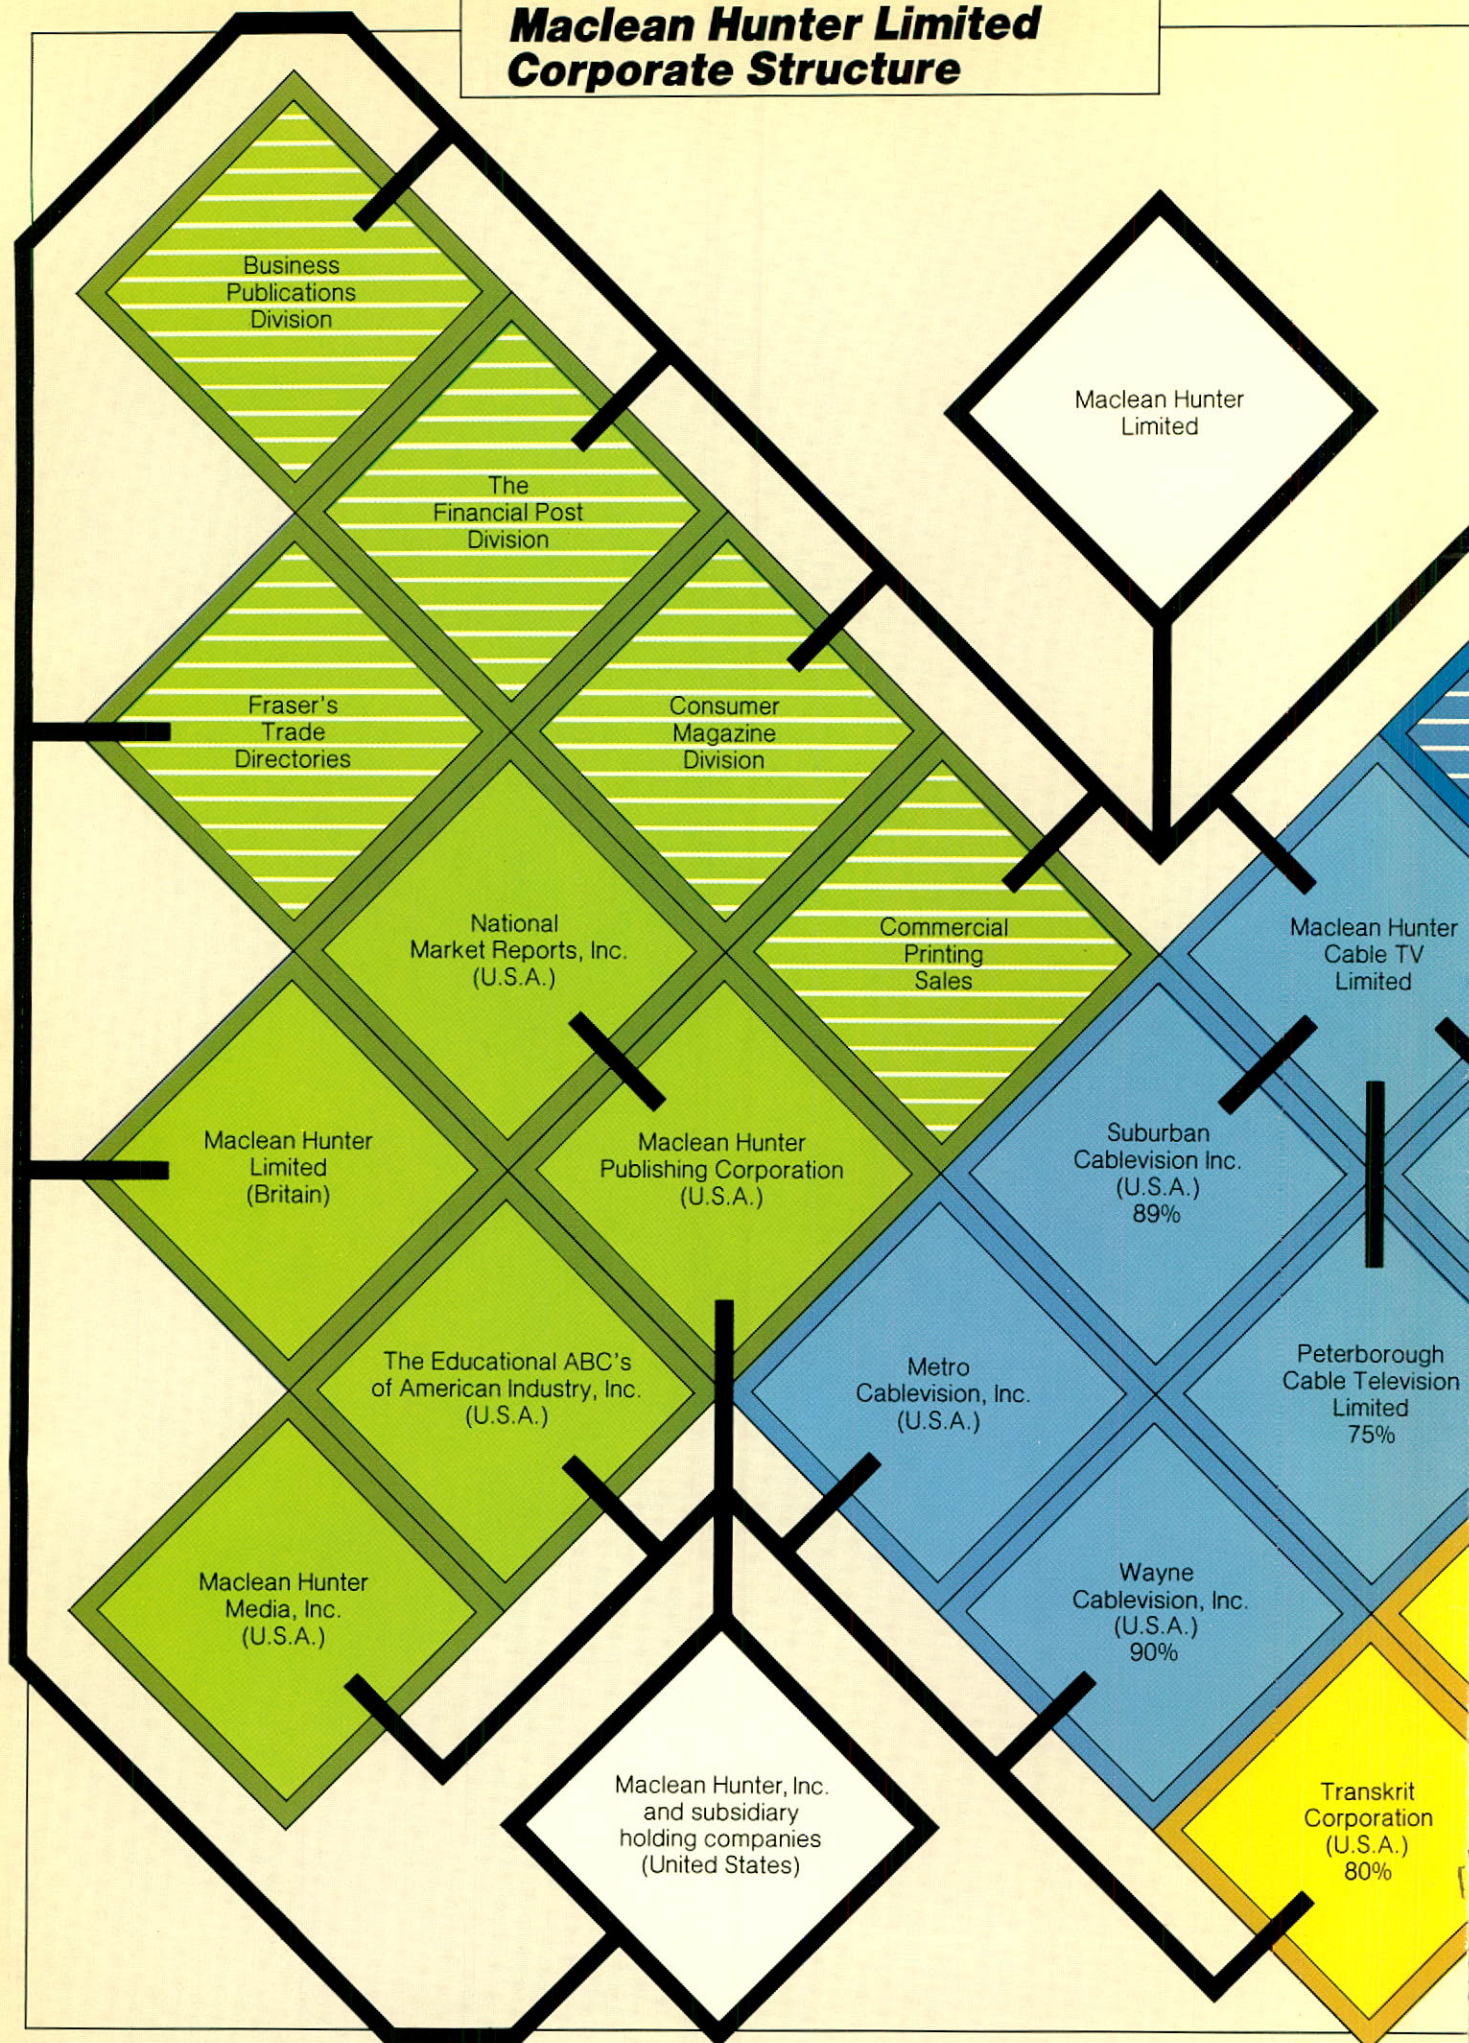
Maclean Hunter Limited
Corporate Structure

Business Publications Division

The Financial Post Division

Maclean Hunter Limited

Fraser's Trade Directories

Consumer Magazine Division

National Market Reports, Inc. (U.S.A.)

Commercial Printing Sales

Maclean Hunter Cable TV Limited

Maclean Hunter Limited (Britain)

Maclean Hunter Publishing Corporation (U.S.A.)

Suburban Cablevision Inc. (U.S.A.) 89%

The Educational ABC's of American Industry, Inc. (U.S.A.)

Metro Cablevision, Inc. (U.S.A.)

Peterborough Cable Television Limited 75%

Maclean Hunter Media, Inc. (U.S.A.)

Wayne Cablevision, Inc. (U.S.A.) 90%

Maclean Hunter, Inc. and subsidiary holding companies (United States)

Transkrit Corporation (U.S.A.) 80%